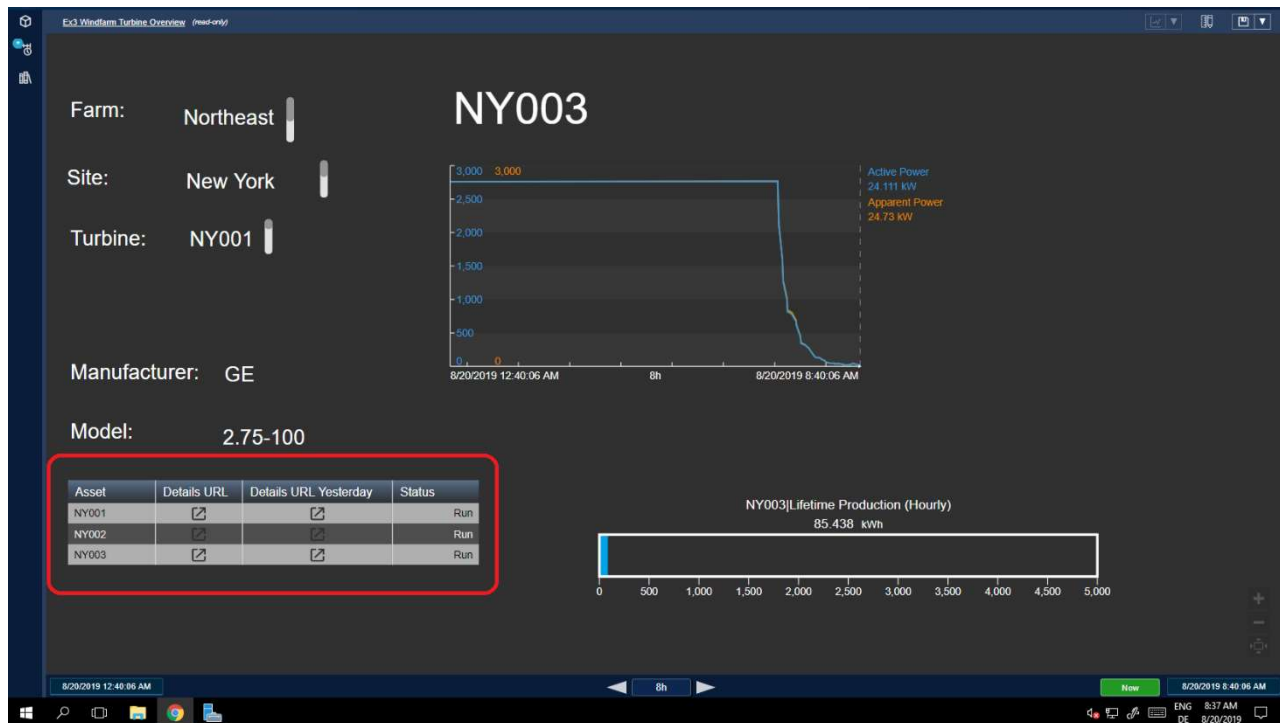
Ex3 Windfarm Turbine Overview (read-only)

Farm: Northeast

Site: New York

Turbine: NY001

NY003

3,000 3,000
2,500
2,000
1,500
1,000
500
0 0

Active Power
24.111 kW
Apparent Power
24.73 kW

8/20/2019 12:40:06 AM 8h 8/20/2019 8:40:06 AM

Manufacturer: GE

Model: 2.75-100

| Asset | Details URL | Details URL Yesterday | Status |
|---|---|---|---|
| NY001 | | | Run |
| NY002 | | | Run |
| NY003 | | | Run |

NY003|Lifetime Production (Hourly)
85.438 kWh

0 500 1,000 1,500 2,000 2,500 3,000 3,500 4,000 4,500 5,000

8/20/2019 12:40:06 AM 8h Now 8/20/2019 8:40:06 AM

ENG DE 8:37 AM 8/20/2019